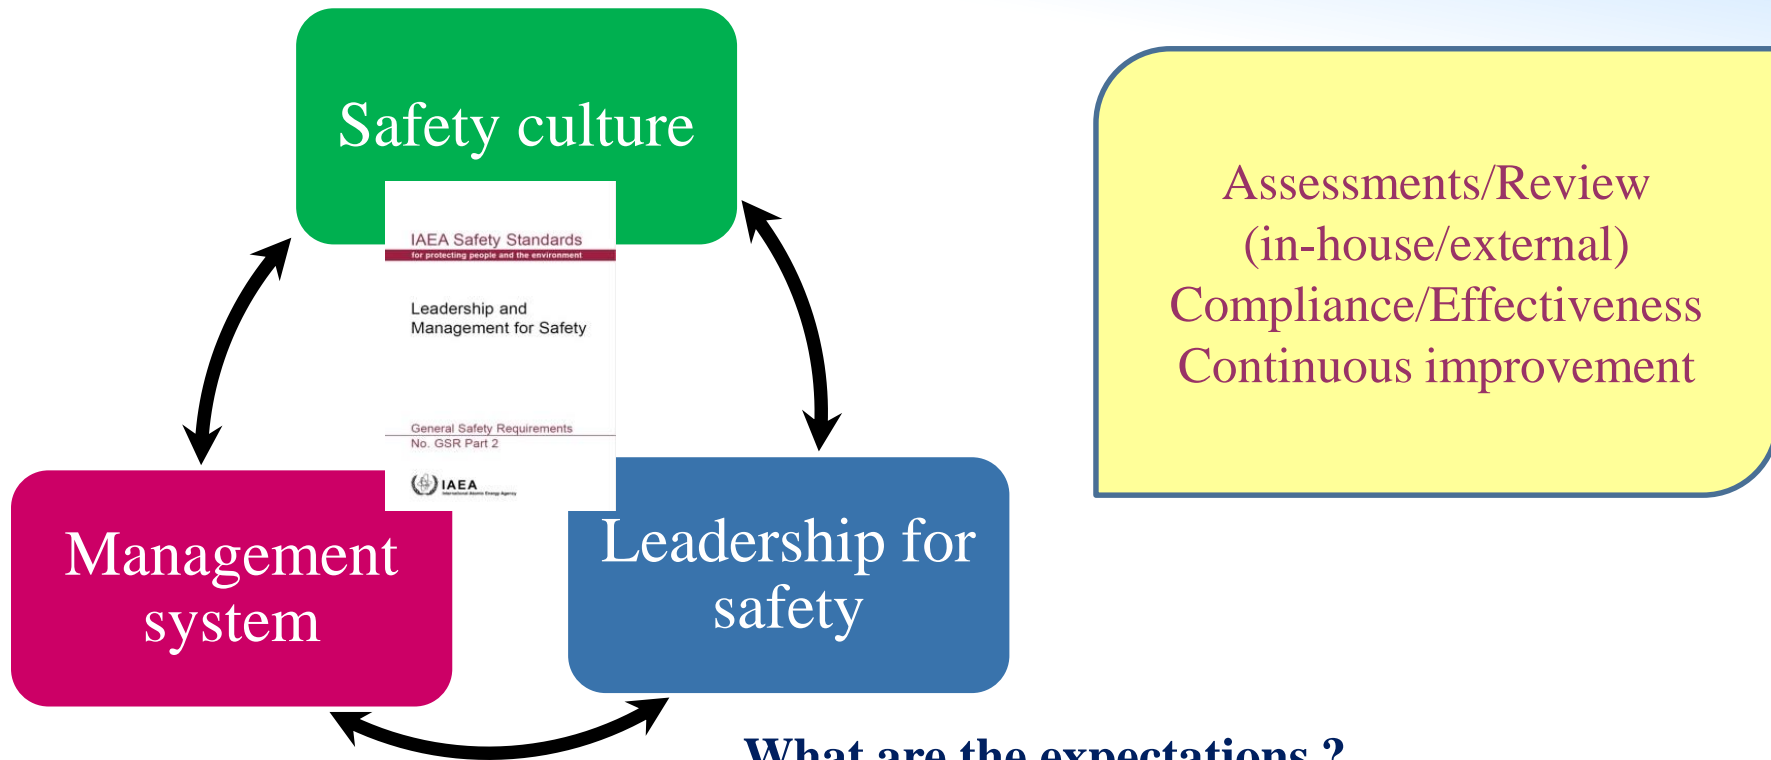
Safety culture

IAEA Safety Standards
for protecting people and the environment

Leadership and Management for Safety

General Safety Requirements
No. GSR Part 2

IAEA
International Atomic Energy Agency

Management system

Leadership for safety

Assessments/Review (in-house/external) Compliance/Effectiveness Continuous improvement

What are the expectations ?